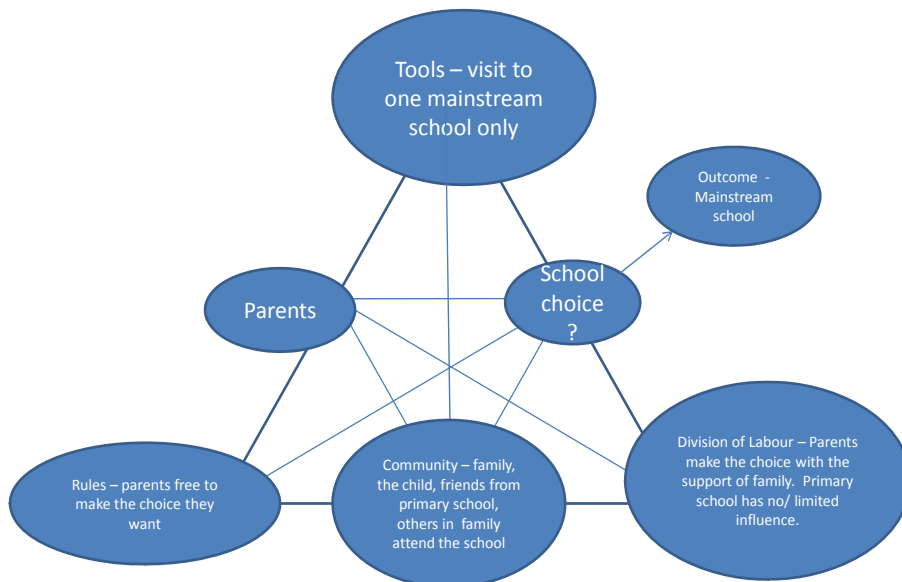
Tools – visit to one mainstream school only

Outcome - Mainstream school

Parents

School choice ?

Rules – parents free to make the choice they want

Community – family, the child, friends from primary school, others in family attend the school

Division of Labour – Parents make the choice with the support of family. Primary school has no/ limited influence.